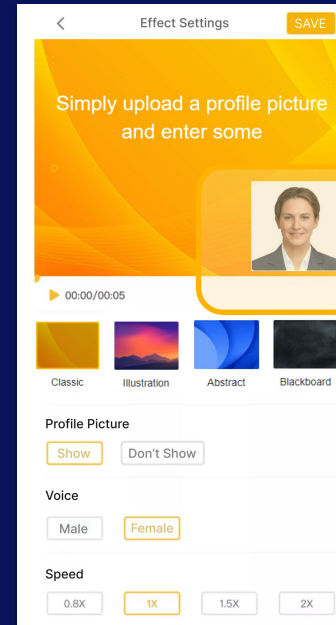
Effect Settings

SAVE

Simply upload a profile picture and enter some

00:00/00:05

Classic
Illustration
Abstract
Blackboard

Profile Picture

Show
Don't Show

Voice

Male
Female

Speed

0.8X
1X
1.5X
2X